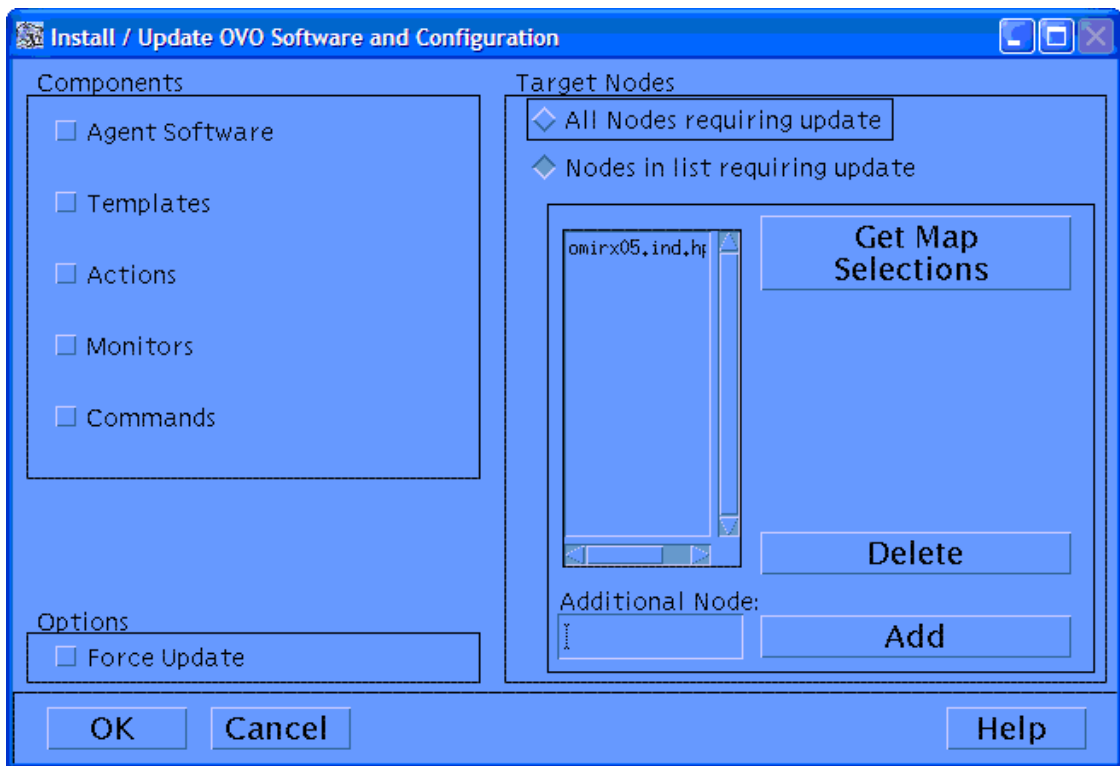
Install / Update OVO Software and Configuration

Components

Agent Software

Templates

Actions

Monitors

Commands

Options

Force Update

Target Nodes

All Nodes requiring update

Nodes in list requiring update

omirx05.ind.hp

Get Map Selections

Delete

Additional Node:

Add

OK

Cancel

Help